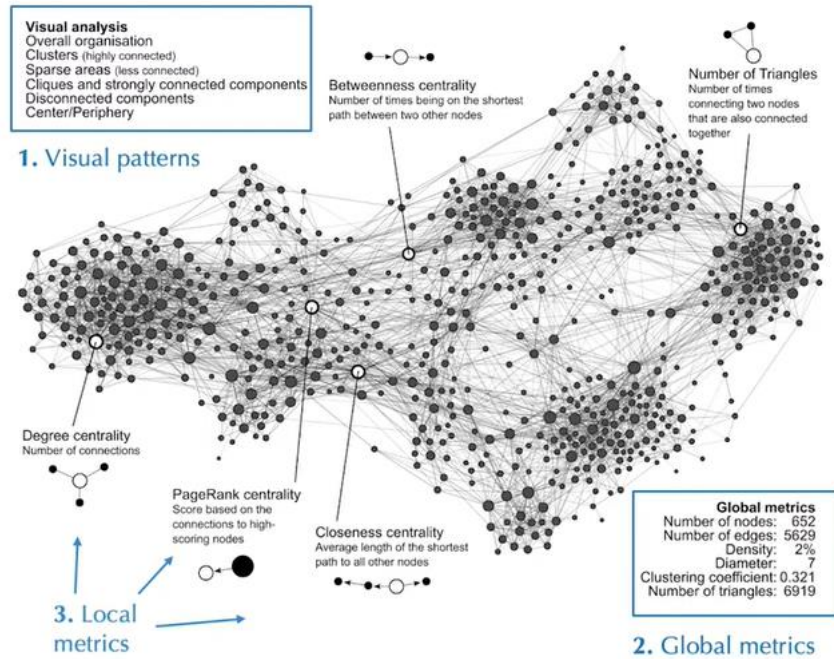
**Visual analysis**
Overall organisation
Clusters (highly connected)
Sparse areas (less connected)
Cliques and strongly connected components
Disconnected components
Center/Periphery

1. Visual patterns

Betweenness centrality
Number of times being on the shortest path between two other nodes

Number of Triangles
Number of times connecting two nodes that are also connected together

Degree centrality
Number of connections

PageRank centrality
Score based on the connections to high-scoring nodes

Closeness centrality
Average length of the shortest path to all other nodes

**Global metrics**

| | |
|---|---|
| Number of nodes: | 652 |
| Number of edges: | 5629 |
| Density: | 2% |
| Diameter: | 7 |
| Clustering coefficient: | 0.321 |
| Number of triangles: | 6919 |

3. Local metrics

2. Global metrics